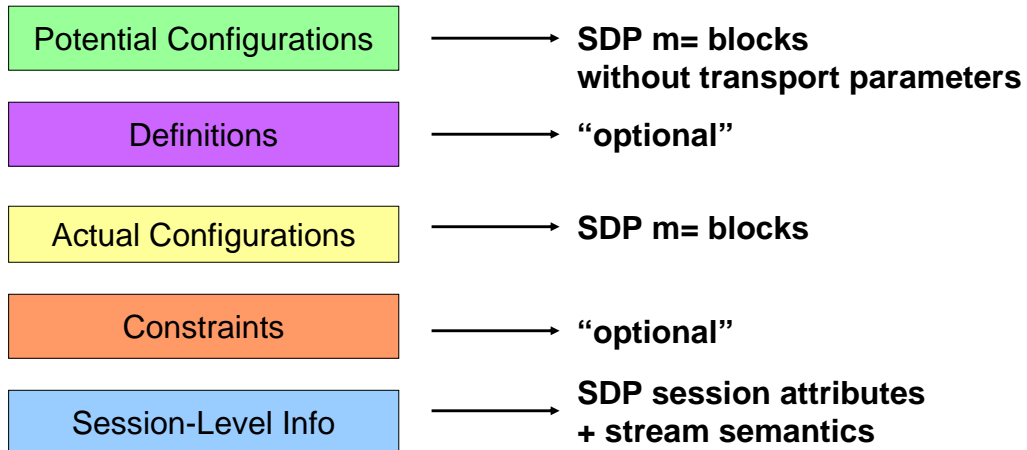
Potential Configurations

SDP m= blocks
without transport parameters

Definitions

“optional”

Actual Configurations

SDP m= blocks

Constraints

“optional”

Session-Level Info

SDP session attributes
+ stream semantics